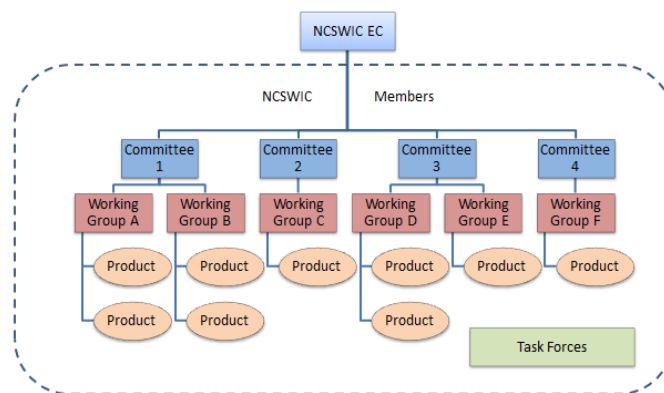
NCSWIC EC

NCSWIC Members

Committee 1
Working Group A
Product
Product
Working Group B
Product
Product

Committee 2
Working Group C
Product

Committee 3
Working Group D
Product
Product
Working Group E
Product

Committee 4
Working Group F
Product

Task Forces